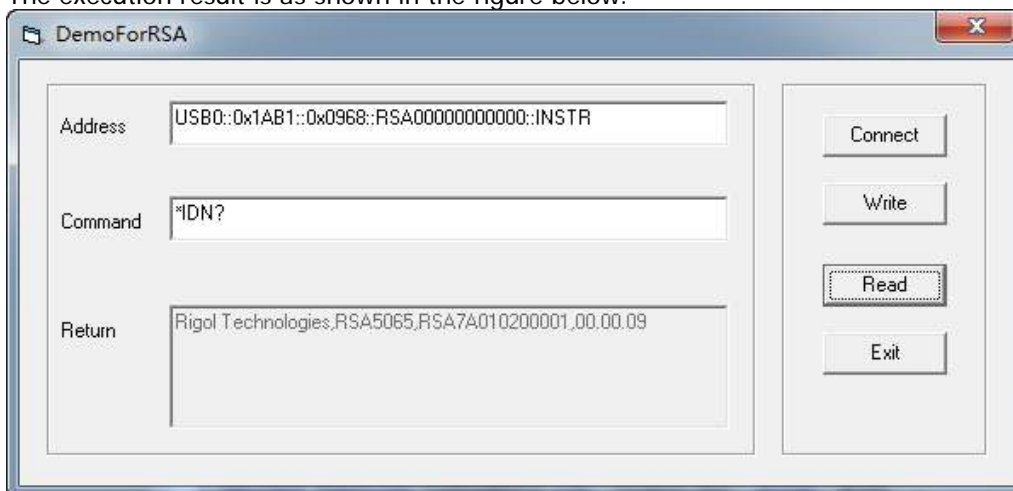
The execution result is as shown in the figure below.

DemoForRSA

Address USB0::0x1AB1::0x0968::RSA00000000000::INSTR

Command *IDN?

Return Rigol Technologies,RSA5065,RSA7A010200001,00.00.09

Connect

Write

Read

Exit